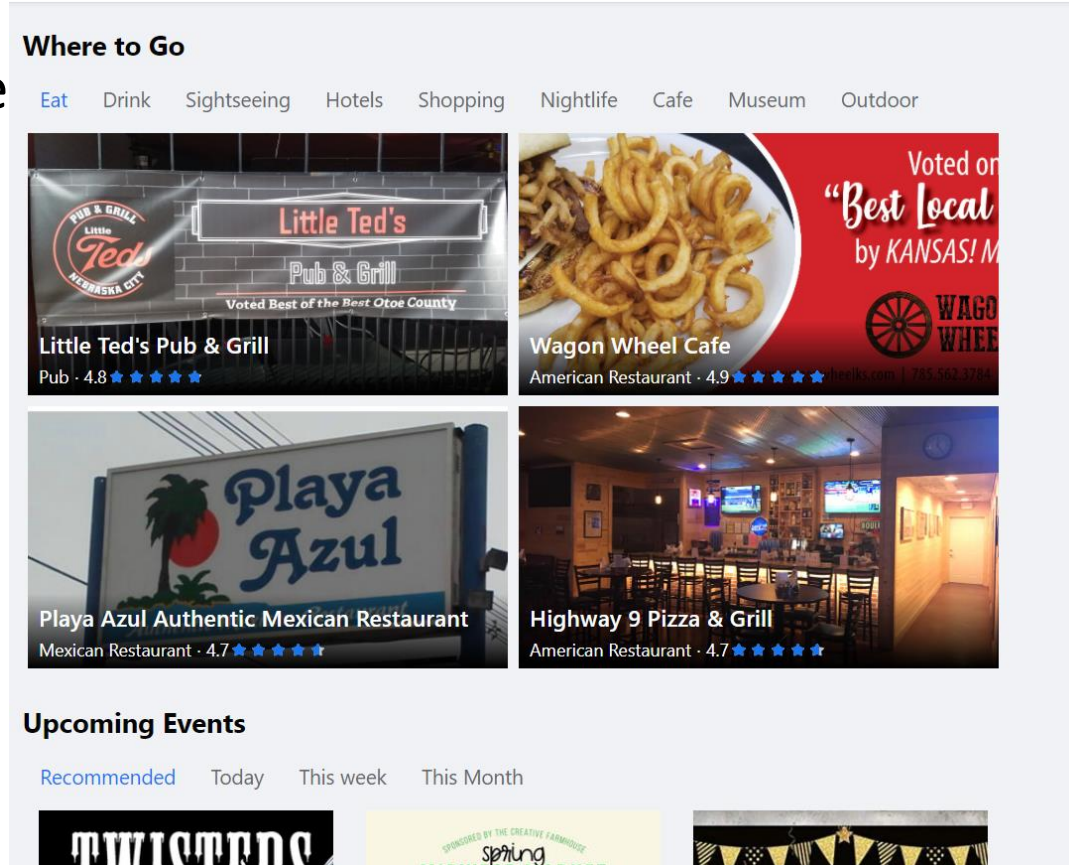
Where to Go

Eat Drink Sightseeing Hotels Shopping Nightlife Cafe Museum Outdoor

PUB & GRILL Little Teds NEBRASKA CITY

Little Ted's Pub & Grill

Voted Best of the Best Otoe County

Little Ted's Pub & Grill
Pub · 4.8

Voted on "Best Local by KANSAS! M

WAGO WHEE

Wagon Wheel Cafe
American Restaurant · 4.9

Playa Azul

Playa Azul Authentic Mexican Restaurant
Mexican Restaurant · 4.7

Highway 9 Pizza & Grill
American Restaurant · 4.7

Upcoming Events

Recommended Today This week This Month

TWISTERS

SPONSORED BY THE CREATIVE FARMHOUSE Spring